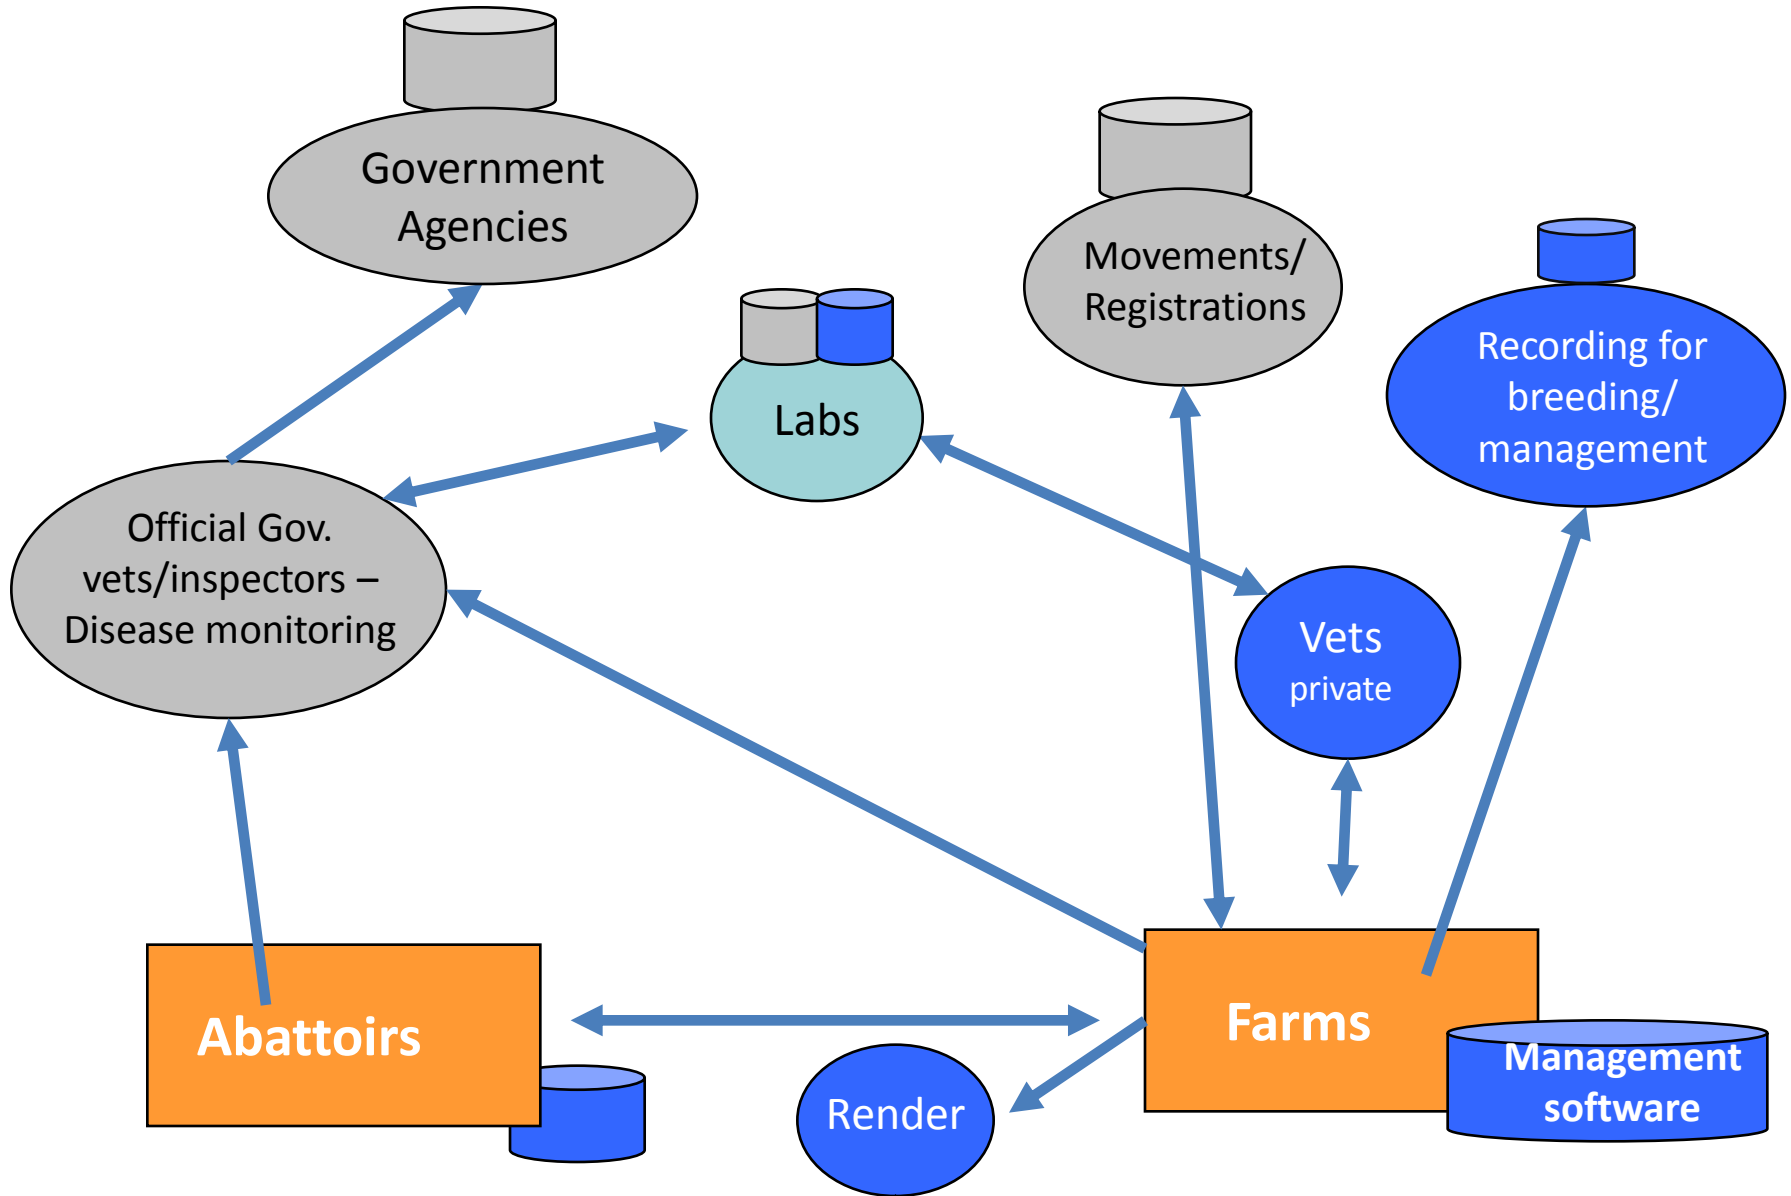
Government Agencies

Movements/ Registrations

Labs

Recording for breeding/ management

Official Gov. vets/inspectors – Disease monitoring

Vets private

Abattoirs

Farms

Render

Management software